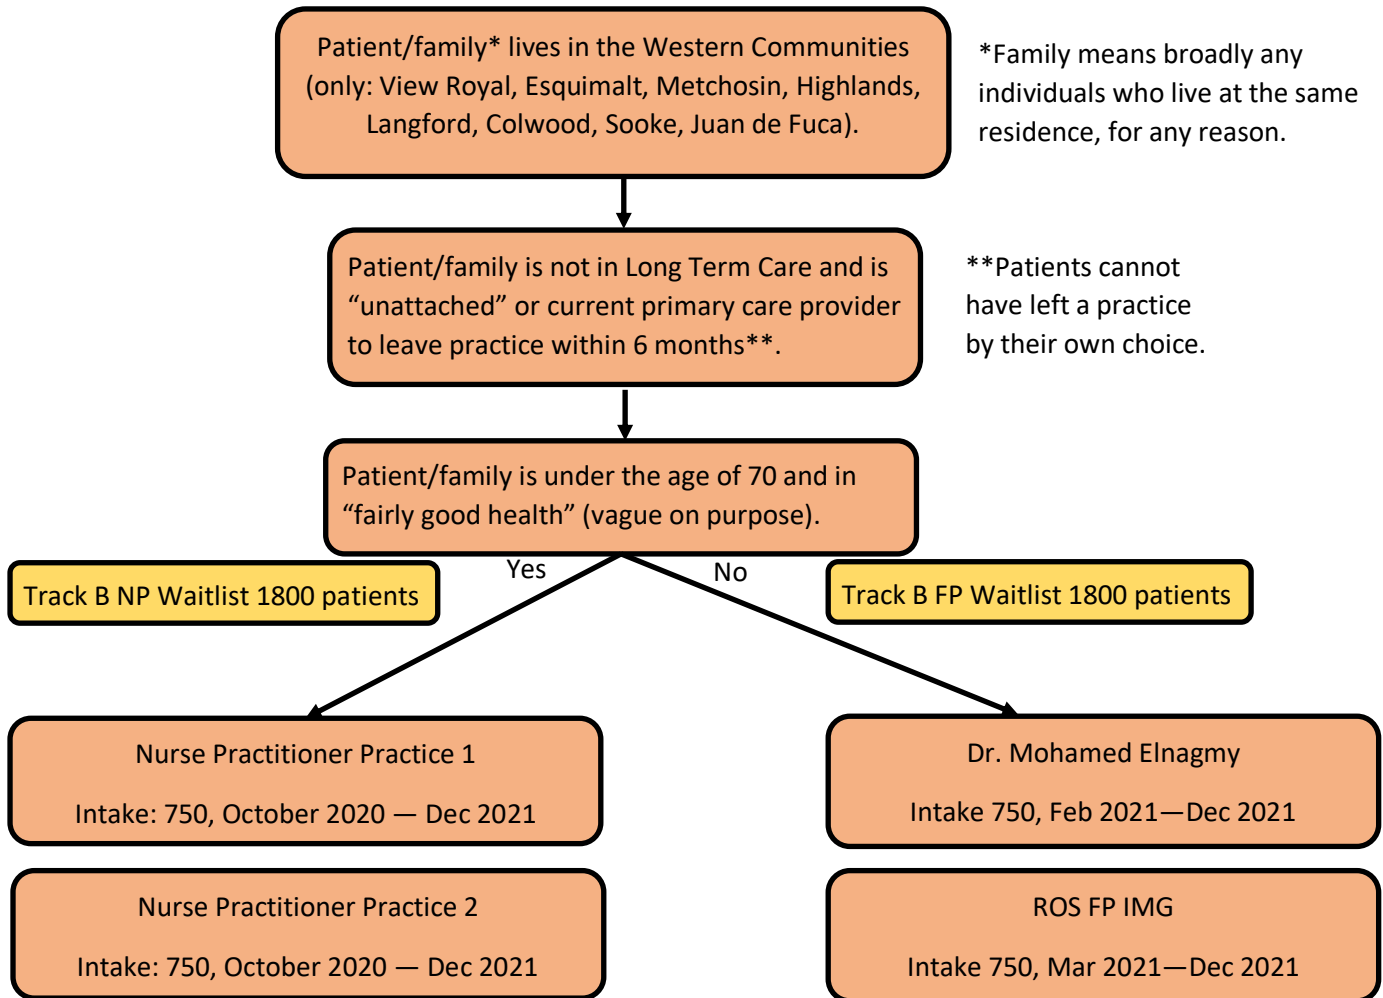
Patient/family* lives in the Western Communities (only: View Royal, Esquimalt, Metchosin, Highlands, Langford, Colwood, Sooke, Juan de Fuca).

*Family means broadly any individuals who live at the same residence, for any reason.

Patient/family is not in Long Term Care and is “unattached” or current primary care provider to leave practice within 6 months**.

**Patients cannot have left a practice by their own choice.

Patient/family is under the age of 70 and in “fairly good health” (vague on purpose).

Track B NP Waitlist 1800 patients

Yes

No

Track B FP Waitlist 1800 patients

Nurse Practitioner Practice 1

Intake: 750, October 2020 — Dec 2021

Nurse Practitioner Practice 2

Intake: 750, October 2020 — Dec 2021

Dr. Mohamed Elnagmy

Intake 750, Feb 2021—Dec 2021

ROS FP IMG

Intake 750, Mar 2021—Dec 2021